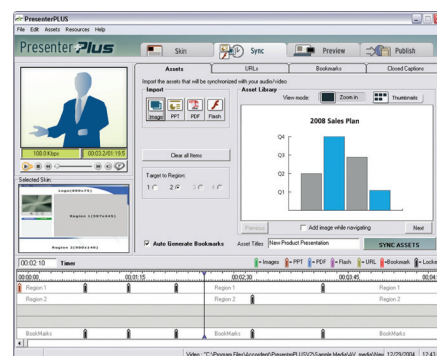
PresenterPLUS
File Edit Assets Resources Help
Presenter Plus
Skin
Sync
Preview
Publish
Assets
URLs
Bookmarks
Closed Captions
Import the assets that will be synchronized with your audio/video
Import
Image
PPT
PDF
Flash
Asset Library
View mode:
Zoom in
Thumbnails
2008 Sales Plan
Q4
Q3
Q2
Q1
100.0 Kbps
00:03:21/01:15
Selected Skin:
Region 1
Region 2
Region 3
Clear all items
Target to Region:
1
2
3
4
Previous
Add image while navigating
Next
Auto Generate Bookmarks
Asset Titles:
New Product Presentation
SYNC ASSETS
00:02:10
Timer
Images
PPT
PDF
Flash
URL
Bookmark
Lock
00:00:00
00:01:15
00:02:30
00:03:45
00:04
Region 1
Region 1
Region 1
Region 2
Region 2
Region 2
BookMarks
BookMarks
BookMarks
Video: "C:\Program Files\Accordent\PresenterPLUS\V2\Sample Media\AV_media\Vsm 12/29/2004 12:43